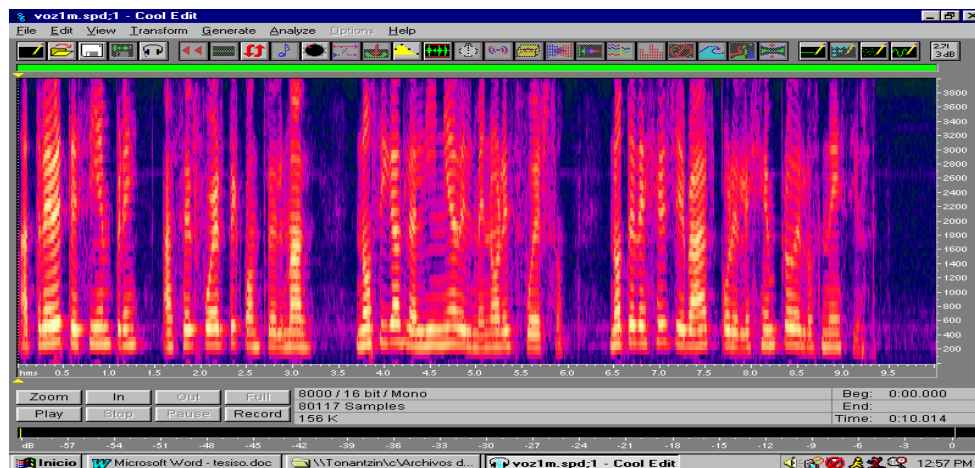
voz1m.spd;1 - Cool Edit

File Edit View Transform Generate Analyze Options Help

2.7I
3 dB

3800
3600
3400
3200
3000
2800
2600
2400
2200
2000
1800
1600
1400
1200
1000
800
600
400
200

hms 0.5 1.0 1.5 2.0 2.5 3.0 3.5 4.0 4.5 5.0 5.5 6.0 6.5 7.0 7.5 8.0 8.5 9.0 9.5

Zoom In Out Full
Play Stop Pause Record

8000 / 16 bit / Mono
80117 Samples
156 K

Beg: 0:00.000
End:
Time: 0:10.014

dB -57 -54 -51 -48 -45 -42 -39 -36 -33 -30 -27 -24 -21 -18 -15 -12 -9 -6 -3 0

Inicio Microsoft Word - tesiso.doc \\Tonantzin\c\Archivos d... voz1m.spd;1 - Cool Edit 12:57 PM